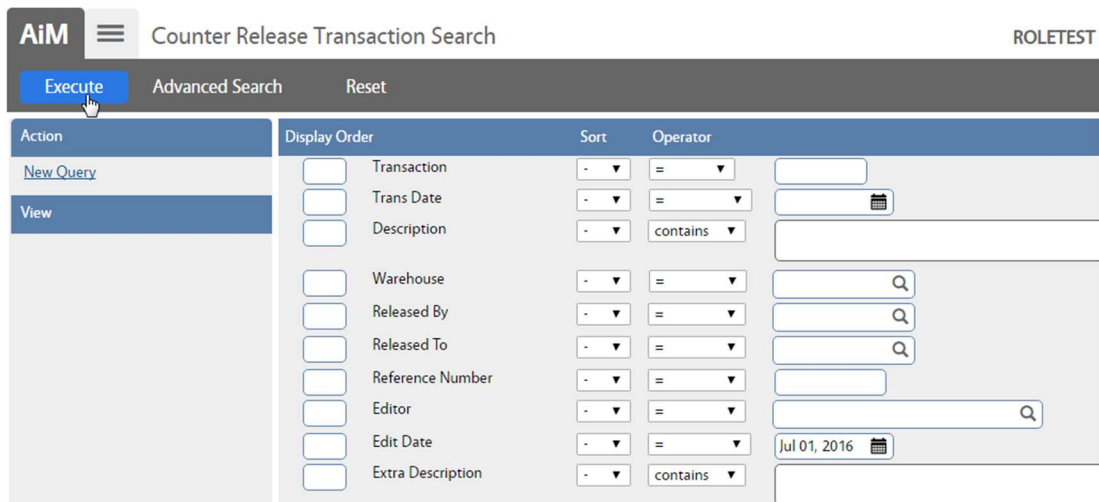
AiM Counter Release Transaction Search ROLETEST

Execute Advanced Search Reset

Action
New Query
View

| Display Order | | Sort | Operator | |
|---|---|---|---|---|
| | Transaction | - ▼ | = ▼ | |
| | Trans Date | - ▼ | = ▼ | |
| | Description | - ▼ | contains ▼ | |
| | Warehouse | - ▼ | = ▼ | |
| | Released By | - ▼ | = ▼ | |
| | Released To | - ▼ | = ▼ | |
| | Reference Number | - ▼ | = ▼ | |
| | Editor | - ▼ | = ▼ | |
| | Edit Date | - ▼ | = ▼ | Jul 01, 2016 |
| | Extra Description | - ▼ | contains ▼ | |